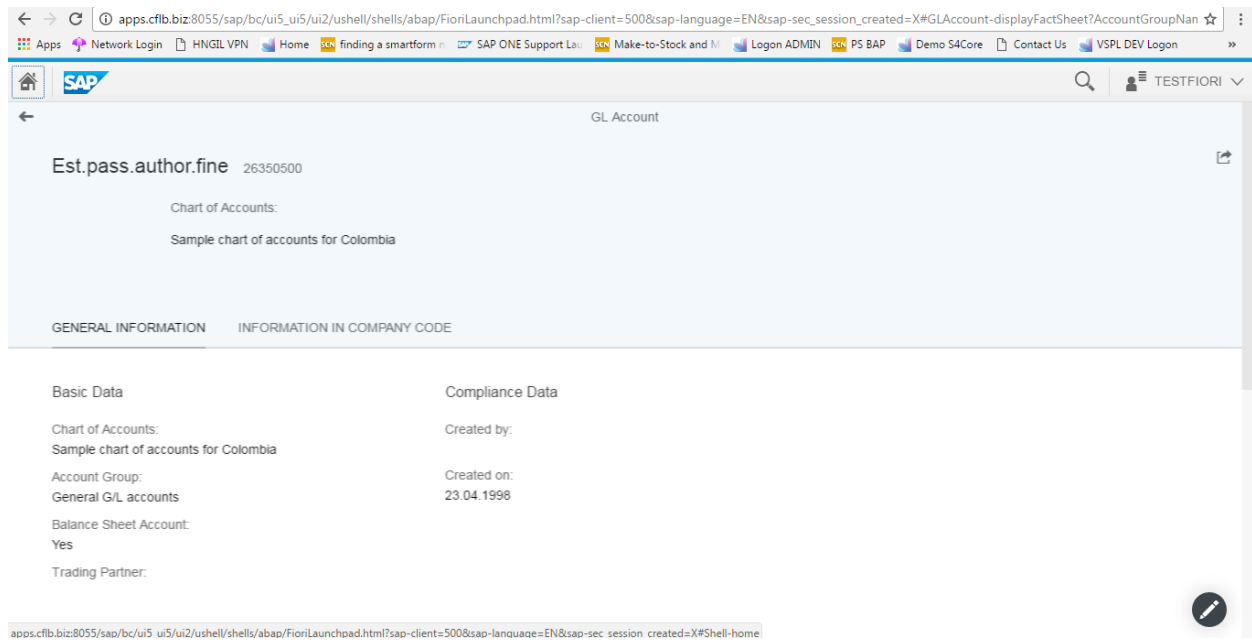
apps.cflb.biz:8055/sap/bc/ui5_ui5/ui2/ushell/shells/abap/FioriLaunchpad.html?sap-client=500&sap-language=EN&sap-sec_session_created=X#GLAccount-displayFactSheet?AccountGroupNan

Apps Network Login HNGIL VPN Home finding a smartform n SAP ONE Support Lau Make-to-Stock and M Logon ADMIN PS BAP Demo S4Core Contact Us VSPL DEV Logon »

SAP

TESTFIORI

GL Account

Est.pass.author.fine 26350500

Chart of Accounts:

Sample chart of accounts for Colombia

GENERAL INFORMATION INFORMATION IN COMPANY CODE

Basic Data

Chart of Accounts:
Sample chart of accounts for Colombia

Account Group:
General G/L accounts

Balance Sheet Account:
Yes

Trading Partner:

Compliance Data

Created by:

Created on:
23.04.1998

apps.cflb.biz:8055/sap/bc/ui5_ui5/ui2/ushell/shells/abap/FioriLaunchpad.html?sap-client=500&sap-language=EN&sap-sec_session_created=X#Shell-home